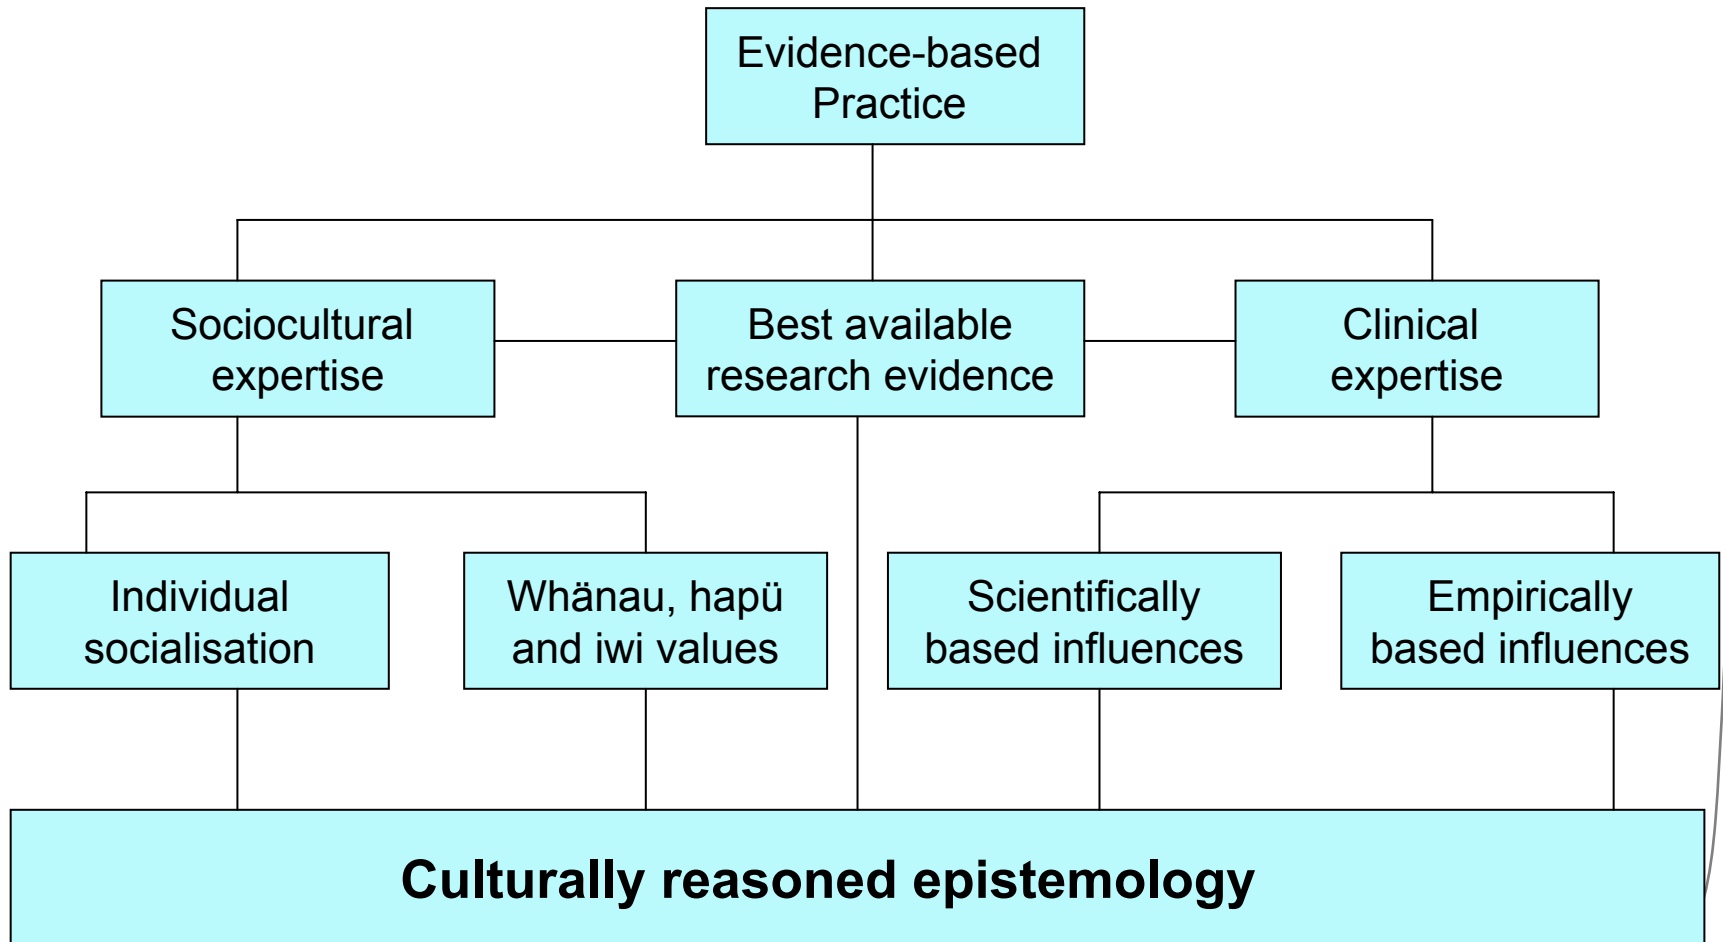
Evidence-based Practice

Sociocultural expertise

Best available research evidence

Clinical expertise

Individual socialisation

Whänau, hapü and iwi values

Scientifically based influences

Empirically based influences

Culturally reasoned epistemology